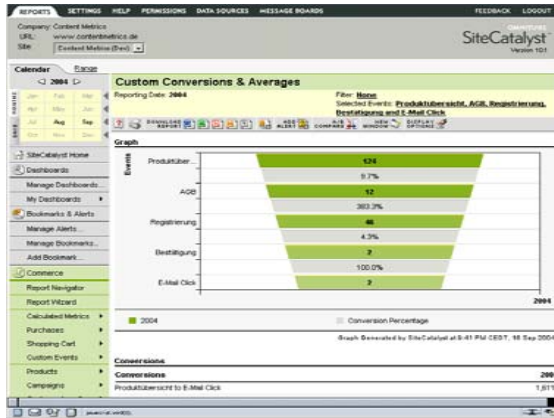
REPORTS SETTINGS HELP PERMISSIONS DATA SOURCES MESSAGE BOARDS FEEDBACK LOGOUT

Company: Content Metrics
URL: www.contentmetrics.de
Site: Content Metrics (Dev)

SiteCatalyst
Version 10.1

Calendar Range
2004
Jan Feb Mar
Apr May Jun
Jul Aug Sep
Oct Nov Dec

SiteCatalyst Home
Dashboards
Manage Dashboards
My Dashboards
Bookmarks & Alerts
Manage Alerts
Manage Bookmarks
Add Bookmark
Commerce
Report Navigator
Report Wizard
Calculated Metrics
Purchases
Shopping Cart
Custom Events
Products
Campaigns

Custom Conversions & Averages

Reporting Date: 2004
Filter: None
Selected Events: Produktübersicht, AGB, Registrierung, Bestätigung und E-Mail Click

DOWNLOAD REPORT ADD ALERT A/B COMPARE NEW WINDOW DISPLAY OPTIONS

Graph

Events
Produktüber... 124
9.7%
AGB 12
383.3%
Registrierung 46
4.3%
Bestätigung 2
100.0%
E-Mail Click 2

2004

2004
Conversion Percentage

Graph Generated by SiteCatalyst at 6:41 PM CEST, 18 Sep 2004

Conversions
Conversions 200
Produktübersicht to E-Mail Click 1.61